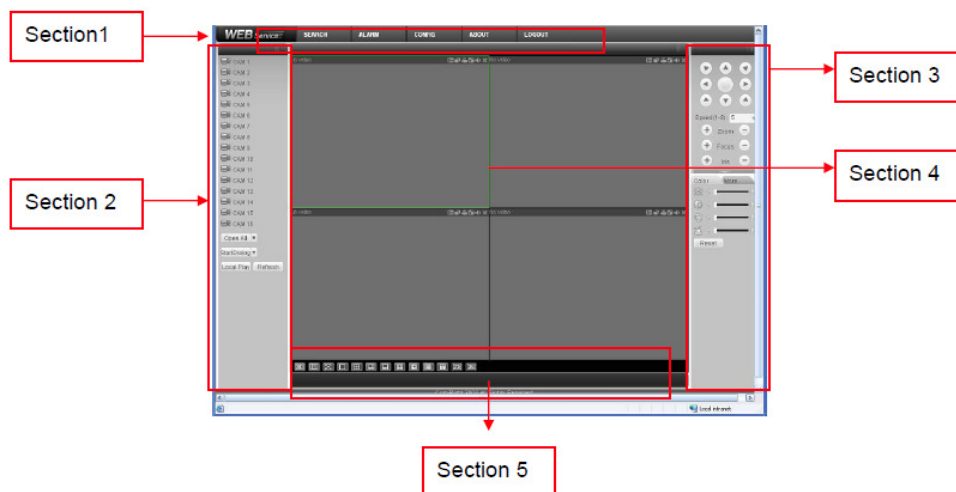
Section1

WEB service

SEARCH ALARM CONFIG ABOUT LOGOUT

Section 2

CAM 1
CAM 2
CAM 3
CAM 4
CAM 5
CAM 6
CAM 7
CAM 8
CAM 9
CAM 10
CAM 11
CAM 12
CAM 13
CAM 14
CAM 15
CAM 16

Open All
StartDialog
Local Play Refresh

Section 3

Speed(1-8) 5
Zoom
Focus
Iris

Color More

Reset

Section 4

Section 5

Local intranet